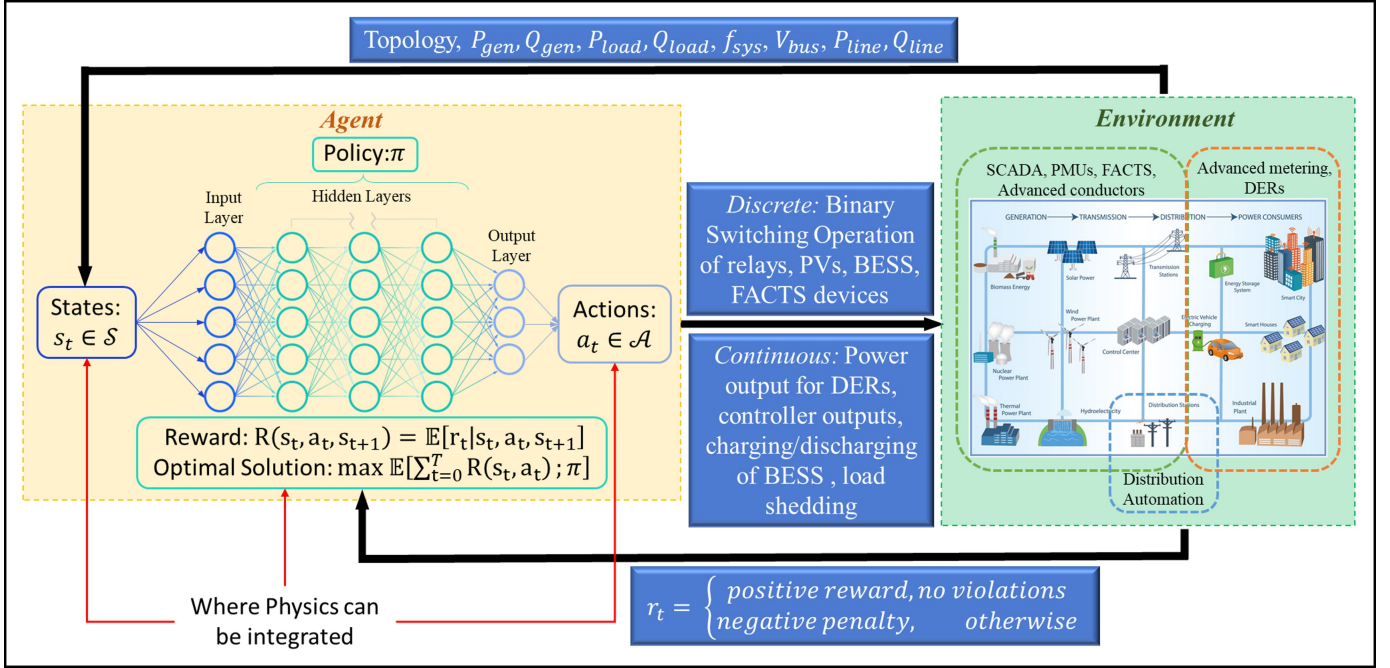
Topology, $P_{gen}, Q_{gen}, P_{load}, Q_{load}, f_{sys}, V_{bus}, P_{line}, Q_{line}$

Agent

Policy: $\pi$

Input Layer

Hidden Layers

Output Layer

States: $s_t \in \mathcal{S}$

Actions: $a_t \in \mathcal{A}$

Reward: $\mathrm{R}(\mathrm{s_t}, \mathrm{a_t}, \mathrm{s_{t+1}}) = \mathbb{E}[\mathrm{r_t}|\mathrm{s_t}, \mathrm{a_t}, \mathrm{s_{t+1}}]$
Optimal Solution: $\max \mathbb{E}[\sum_{t=0}^{T} \mathrm{R}(\mathrm{s_t}, \mathrm{a_t}) ; \pi]$

Where Physics can be integrated

Discrete: Binary Switching Operation of relays, PVs, BESS, FACTS devices

Continuous: Power output for DERs, controller outputs, charging/discharging of BESS , load shedding

Environment

SCADA, PMUs, FACTS, Advanced conductors

Advanced metering, DERs

GENERATION → TRANSMISSION → DISTRIBUTION → POWER CONSUMERS

Biomass Energy

Solar Power

Transmission Stations

Energy Storage System

Smart City

Wind Power Plant

Electric Vehicle Charging

Smart Houses

Nuclear Power Plant

Control Center

Thermal Power Plant

Hydroelectricity

Distribution Stations

Industrial Plant

Distribution Automation

$r_t = \begin{cases} positive\ reward, no\ violations \\ negative\ penalty, \quad otherwise \end{cases}$